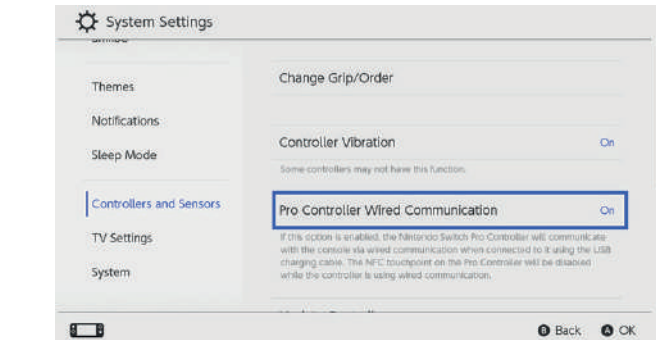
System Settings

Themes

Notifications

Sleep Mode

Controllers and Sensors

TV Settings

System

Change Grip/Order

Controller Vibration On

Some controllers may not have this function.

Pro Controller Wired Communication On

If this option is enabled, the Nintendo Switch Pro Controller will communicate with the console via wired communication when connected to it using the USB charging cable. The NFC touchpoint on the Pro Controller will be disabled while the controller is using wired communication.

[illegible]

B Back A OK